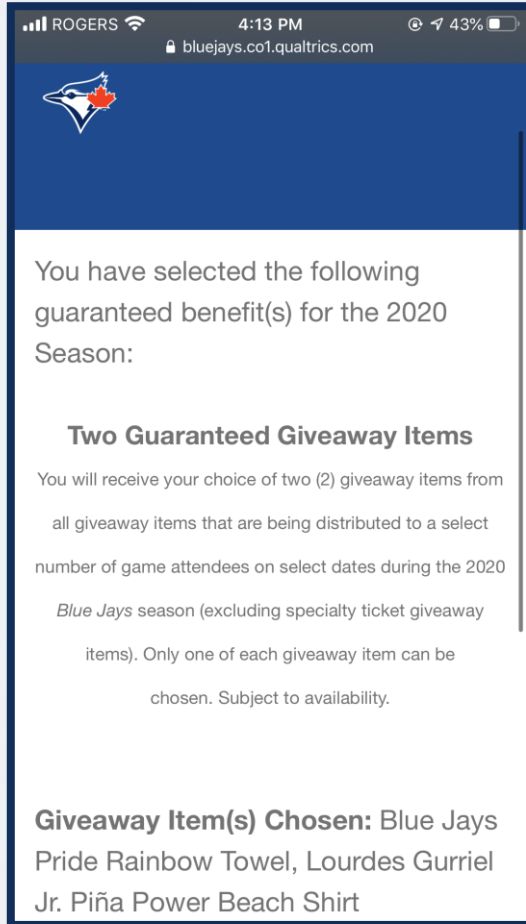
ROGERS 4:13 PM 43%
bluejays.co1.qualtrics.com

You have selected the following guaranteed benefit(s) for the 2020 Season:

Two Guaranteed Giveaway Items

You will receive your choice of two (2) giveaway items from all giveaway items that are being distributed to a select number of game attendees on select dates during the 2020 Blue Jays season (excluding specialty ticket giveaway items). Only one of each giveaway item can be chosen. Subject to availability.

Giveaway Item(s) Chosen: Blue Jays Pride Rainbow Towel, Lourdes Gurriel Jr. Piña Power Beach Shirt